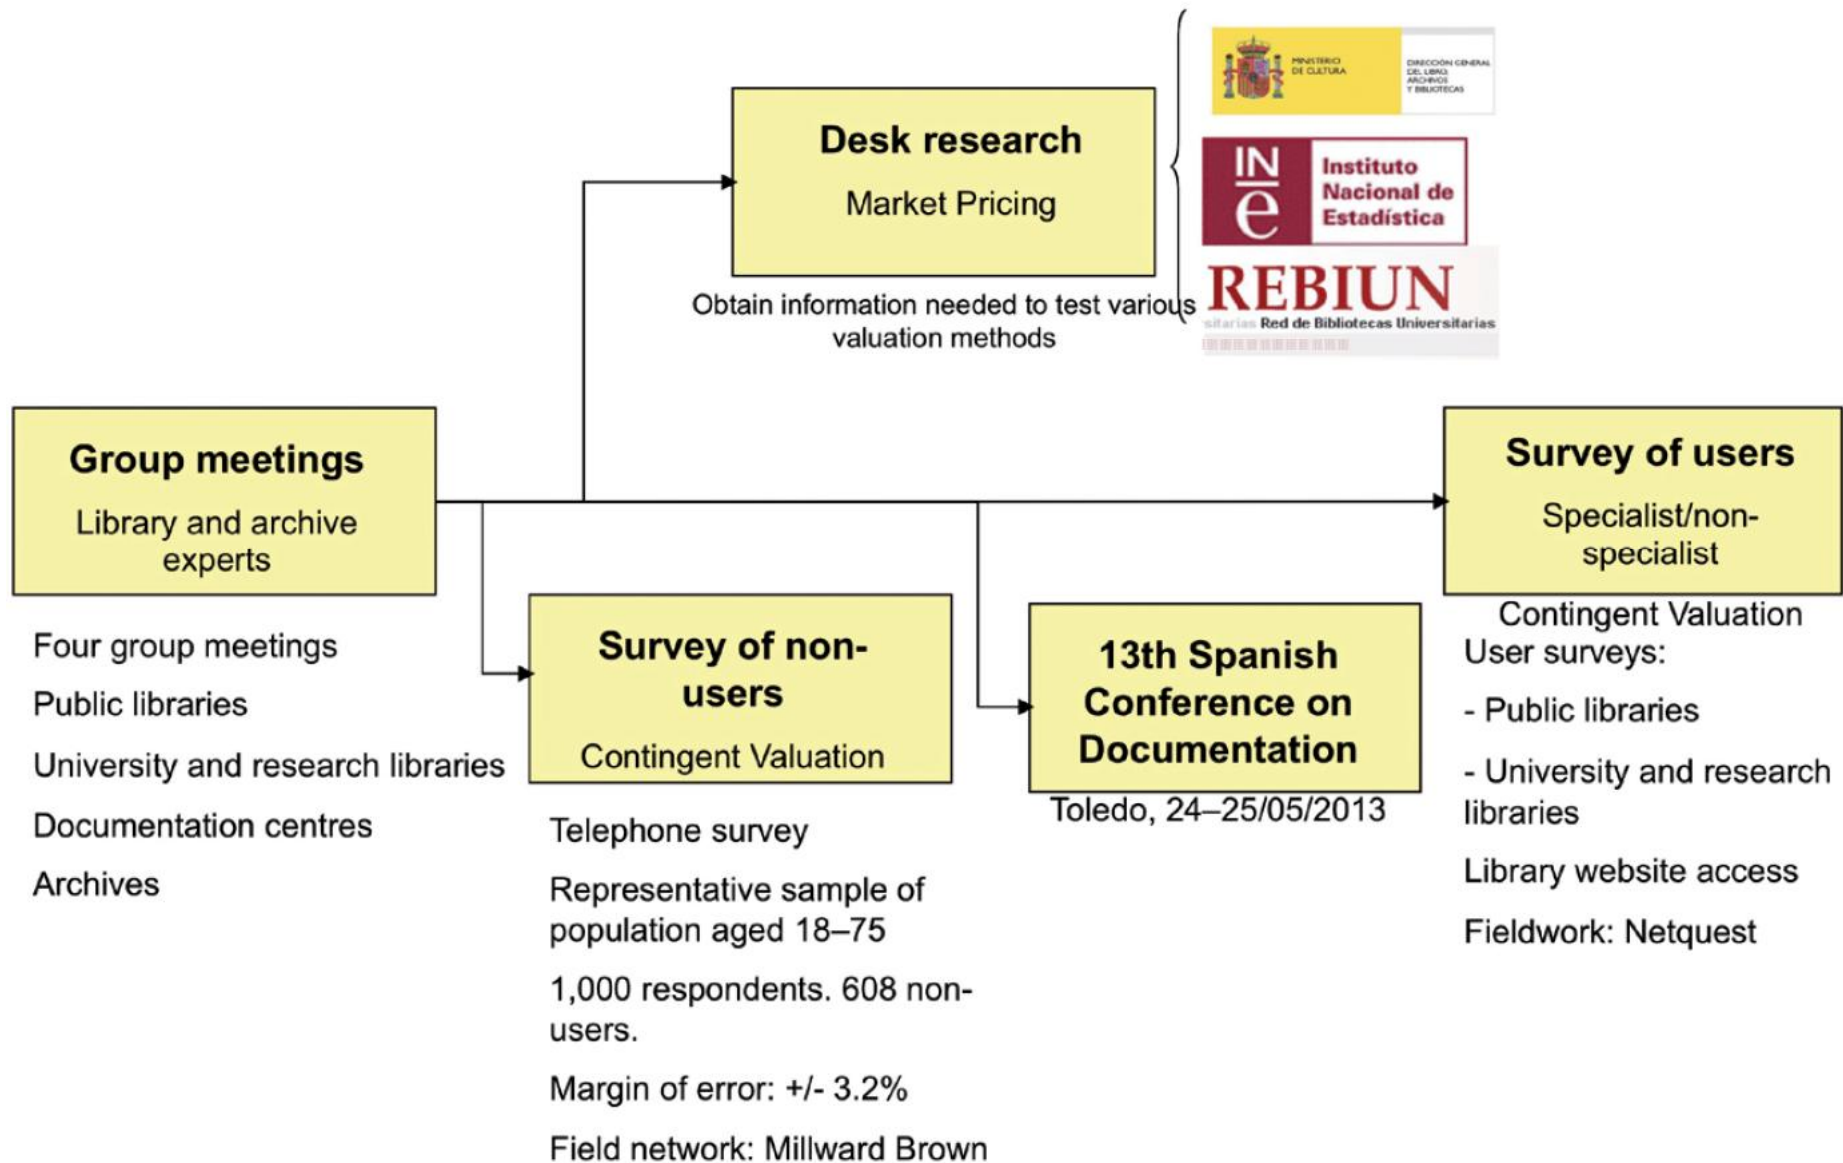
Desk research

Market Pricing

Obtain information needed to test various valuation methods

MINISTERIO DE CULTURA

DIRECCIÓN GENERAL DEL LIBRO, ARCHIVOS Y BIBLIOTECAS

INe

Instituto Nacional de Estadística

REBIUN

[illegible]sitarias Red de Bibliotecas Universitarias

Group meetings

Library and archive experts

Four group meetings

Public libraries

University and research libraries

Documentation centres

Archives

Survey of non-users

Contingent Valuation

Telephone survey

Representative sample of population aged 18–75

1,000 respondents. 608 non-users.

Margin of error: +/- 3.2%

Field network: Millward Brown

13th Spanish Conference on Documentation

Toledo, 24–25/05/2013

Survey of users

Specialist/non-specialist

Contingent Valuation

User surveys:

- Public libraries

- University and research libraries

Library website access

Fieldwork: Netquest